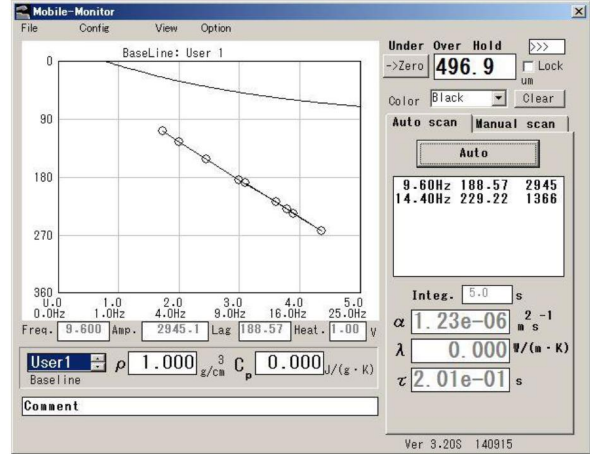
Mobile-Monitor

File Config View Option

BaseLine: User 1

0

90

180

270

360

0.0 1.0 2.0 3.0 4.0 5.0
0.0Hz 1.0Hz 4.0Hz 9.0Hz 16.0Hz 25.0Hz

Freq. 9.600 Amp. 2945.1 Lag 188.57 Heat. 1.00 V

User1 $\rho$ 1.000 g/cm$^3$ $C_p$ 0.000 J/(g・K)

Baseline

Comment

Under Over Hold >>>

->Zero 496.9 Lock

um

Color Black Clear

Auto scan Manual scan

Auto

9.60Hz 188.57 2945
14.40Hz 229.22 1366

Integ. 5.0 s

$\alpha$ 1.23e-06 m$^2$s$^{-1}$

$\lambda$ 0.000 W/(m・K)

$\tau$ 2.01e-01 s

Ver 3.20S 140915